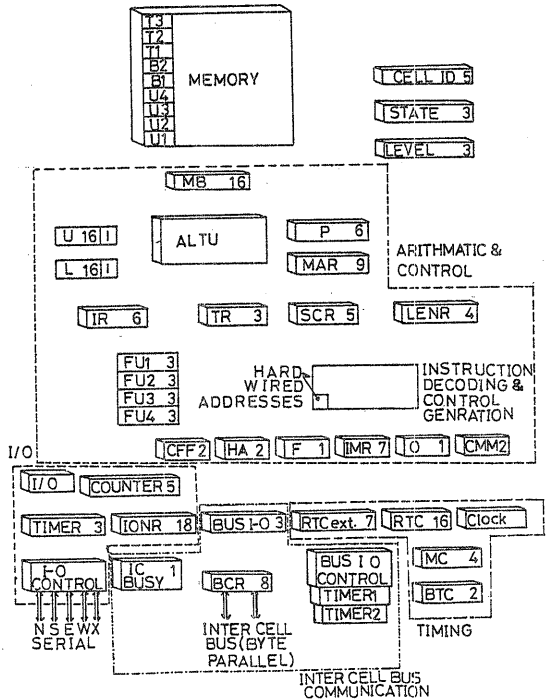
T3
T2
T1
B2
B1
U4
U3
U2
U1
MEMORY

CELL ID 5
STATE 3
LEVEL 3

MB 16

U 16 I
ALTU
P 6
L 16 I
MAR 9
ARITHMATIC & CONTROL

IR 6
TR 3
SCR 5
LENR 4

FU1 3
FU2 3
FU3 3
FU4 3
HARD WIRED ADDRESSES
INSTRUCTION DECODING & CONTROL GENRATION

I/O
CFF 2
HA 2
F 1
IMR 7
O 1
CMM2

I/O
COUNTER 5

TIMER 3
IONR 18
BUS I-O 3
RTCext. 7
RTC 16
Clock

I-O CONTROL
IC BUSY 1
BCR 8
BUS I O CONTROL
TIMER1
TIMER2
IMC 4
BTC 2

N S E W X
SERIAL
INTER CELL BUS (BYTE PARALLEL)
TIMING
INTER CELL BUS COMMUNICATION